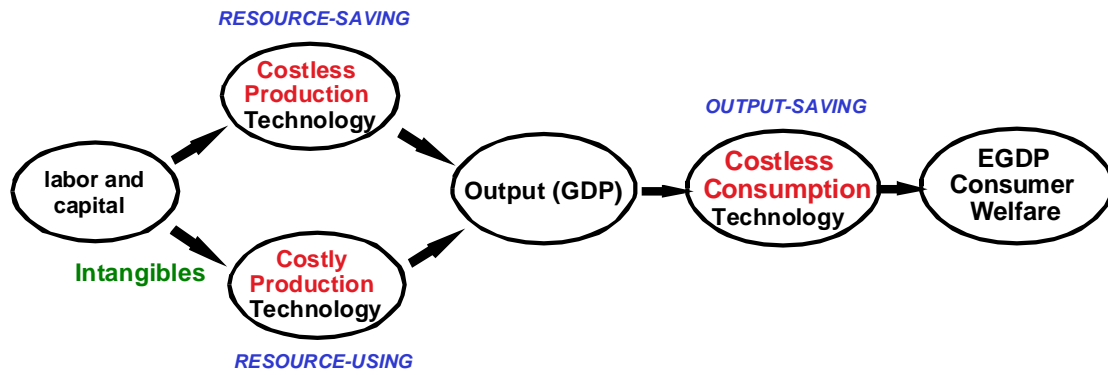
RESOURCE-SAVING

Costless Production Technology

labor and capital

Intangibles

Costly Production Technology

RESOURCE-USING

Output (GDP)

OUTPUT-SAVING

Costless Consumption Technology

EGDP Consumer Welfare